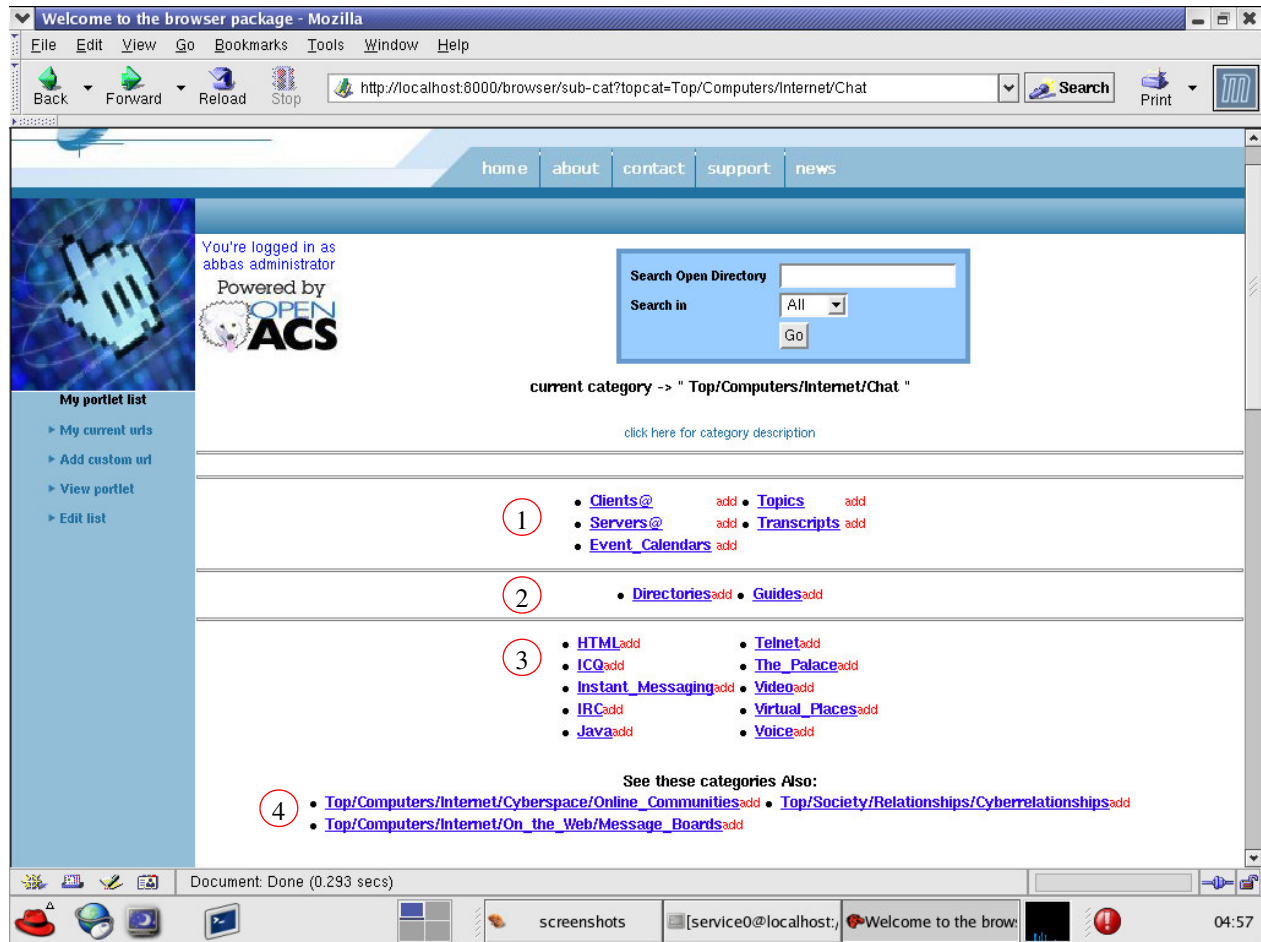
Welcome to the browser package - Mozilla

File Edit View Go Bookmarks Tools Window Help

Back Forward Reload Stop http://localhost:8000/browser/sub-cat?topcat=Top/Computers/Internet/Chat Search Print

home about contact support news

You're logged in as abbas administrator

Powered by OPEN ACS

Search Open Directory

Search in All

Go

current category -> " Top/Computers/Internet/Chat "

click here for category description

My portlet list

My current urls

Add custom url

View portlet

Edit list

1
- Clients@ add
- Servers@ add
- Event_Calendars add
- Topics add
- Transcripts add

2
- Directories add
- Guides add

3
- HTML add
- ICQ add
- Instant_Messaging add
- IRC add
- Java add
- Telnet add
- The_Palace add
- Video add
- Virtual_Places add
- Voice add

See these categories Also:

4
- Top/Computers/Internet/Cyberspace/Online_Communities add
- Top/Society/Relationships/Cyberrelationships add
- Top/Computers/Internet/On_the_Web/Message_Boards add

Document: Done (0.293 secs)

screenshots [service0@localhost:/ Welcome to the brows 04:57